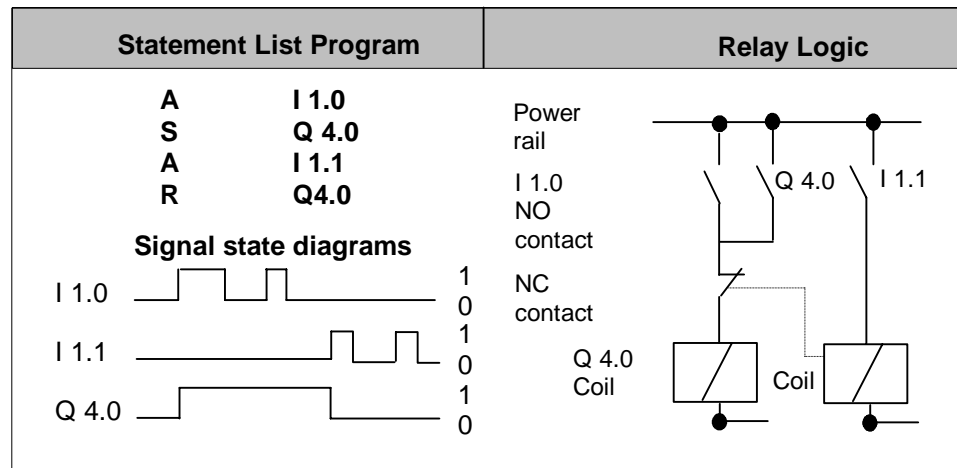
| Statement List Program | Relay Logic |
|---|---|

| | |
|---|---|
| A | I 1.0 |
| S | Q 4.0 |
| A | I 1.1 |
| R | Q4.0 |

Signal state diagrams

I 1.0 1 0

I 1.1 1 0

Q 4.0 1 0

Power rail

I 1.0 NO contact

Q 4.0

I 1.1

NC contact

Q 4.0 Coil

Coil